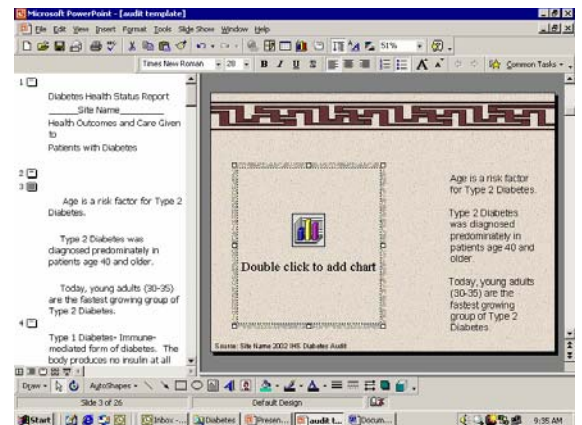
Microsoft PowerPoint - [audit template]

File Edit View Insert Format Tools Slide Show Window Help

51%

Times New Roman 28 B I U S A Common Tasks

1

Diabetes Health Status Report
_____Site Name_____
Health Outcomes and Care Given to
Patients with Diabetes

2

3

Age is a risk factor for Type 2 Diabetes.

Type 2 Diabetes was diagnosed predominately in patients age 40 and older.

Today, young adults (30-35) are the fastest growing group of Type 2 Diabetes.

4

Type 1 Diabetes- Immune-mediated form of diabetes. The body produces no insulin at all

Double click to add chart

Age is a risk factor for Type 2 Diabetes.

Type 2 Diabetes was diagnosed predominately in patients age 40 and older.

Today, young adults (30-35) are the fastest growing group of Type 2 Diabetes.

Source: Site Name 2002 IHS Diabetes Audit

Draw AutoShapes

Slide 3 of 26 Default Design

Start Inbox - ... Diabetes Presen... audit t... Docum... 9:35 AM